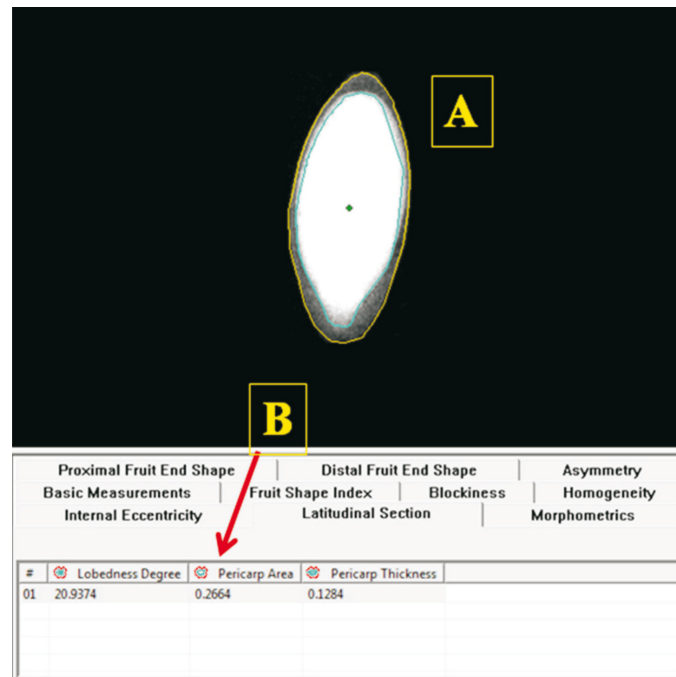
A

B

Proximal Fruit End Shape | Distal Fruit End Shape | Asymmetry
Basic Measurements | Fruit Shape Index | Blockiness | Homogeneity
Internal Eccentricity | Latitudinal Section | Morphometrics

| # | Lobedness Degree | Pericarp Area | Pericarp Thickness |
|---|---|---|---|
| 01 | 20.9374 | 0.2664 | 0.1284 |